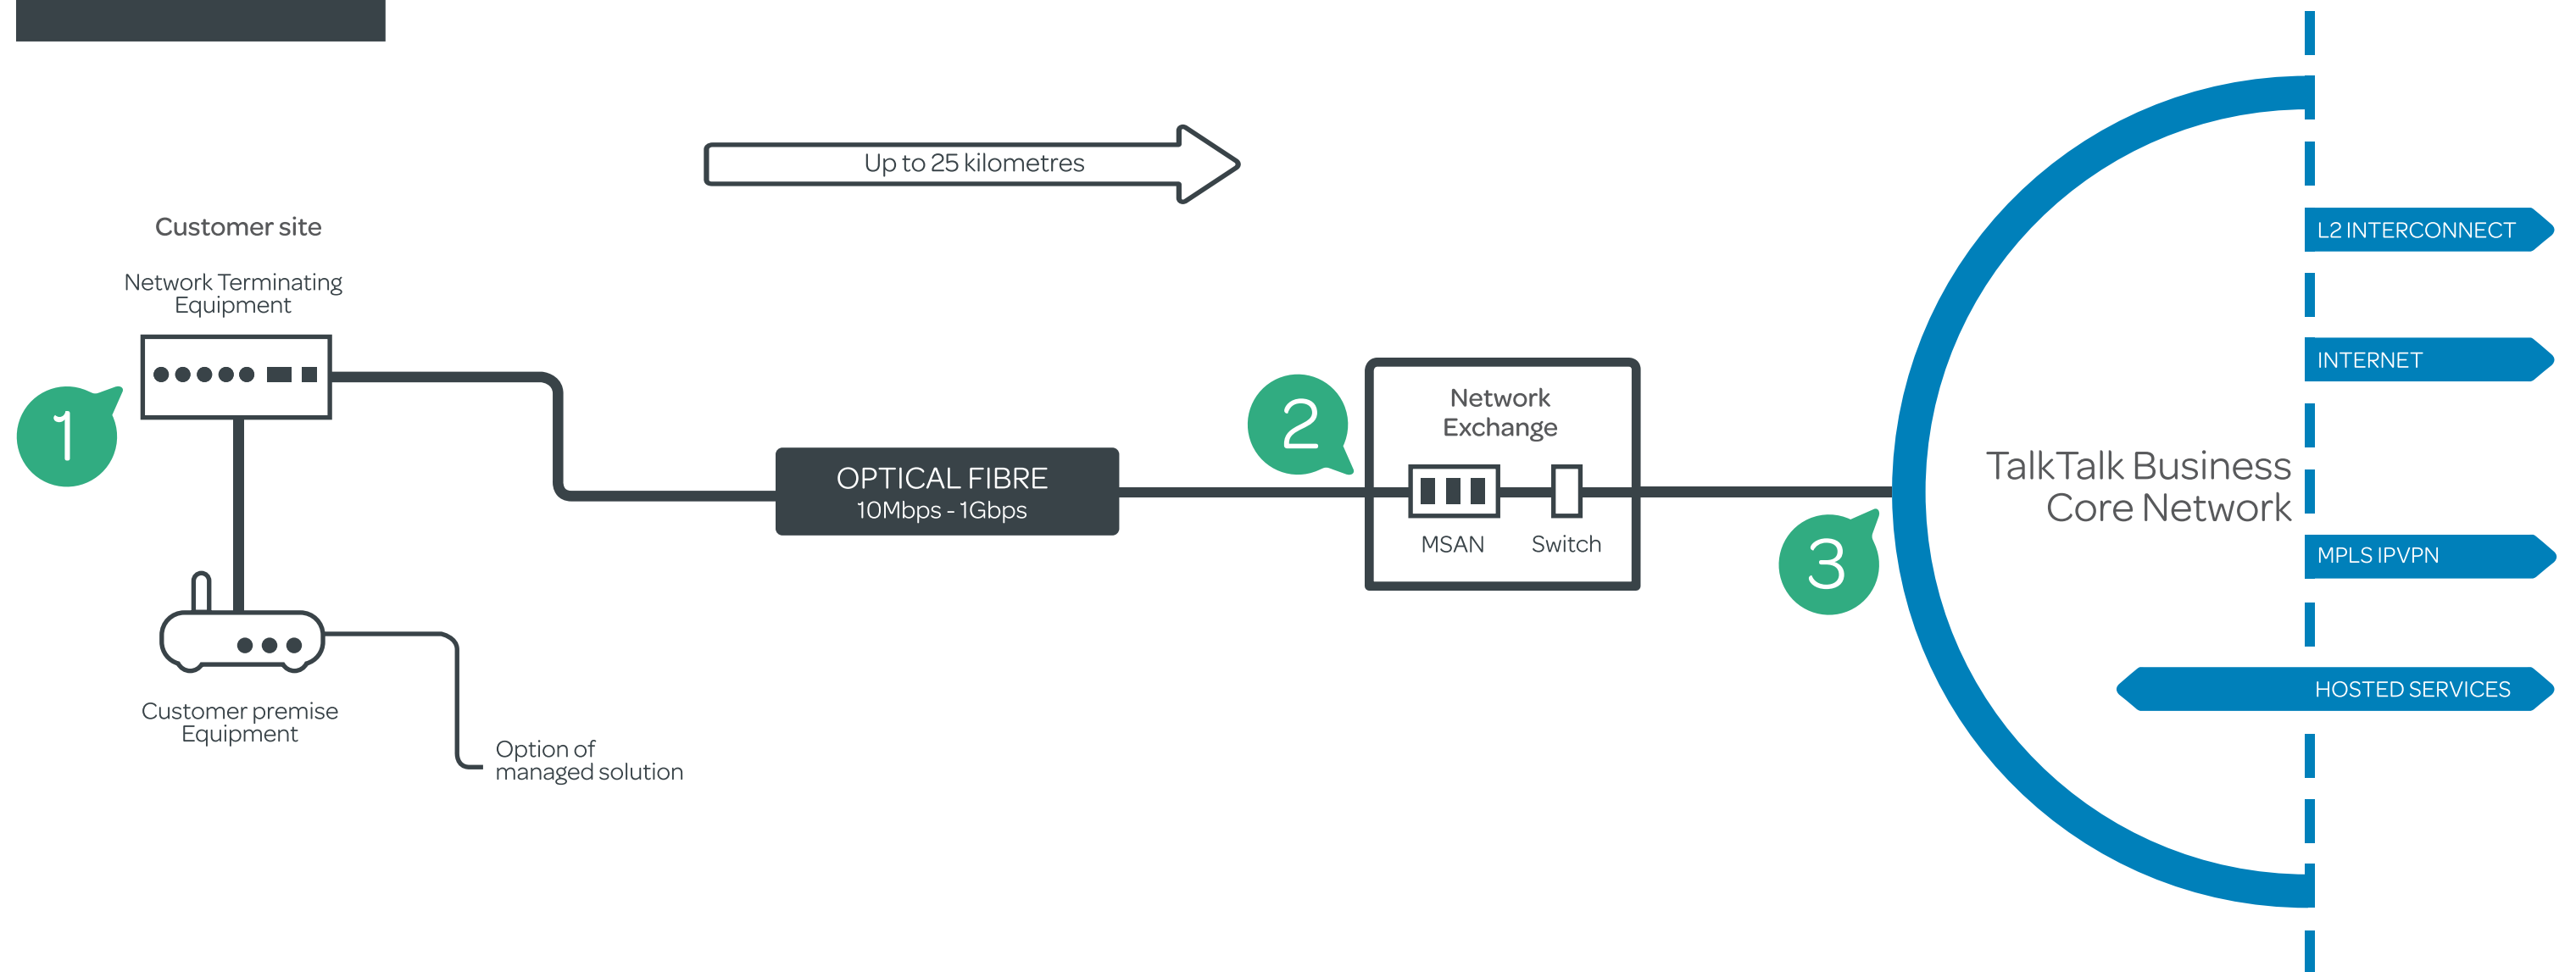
Up to 25 kilometres

Customer site

Network Terminating Equipment

1

OPTICAL FIBRE
10Mbps - 1Gbps

2

Network Exchange

MSAN

Switch

3

TalkTalk Business Core Network

L2 INTERCONNECT

INTERNET

MPLS IPVPN

HOSTED SERVICES

Customer premise Equipment

Option of managed solution